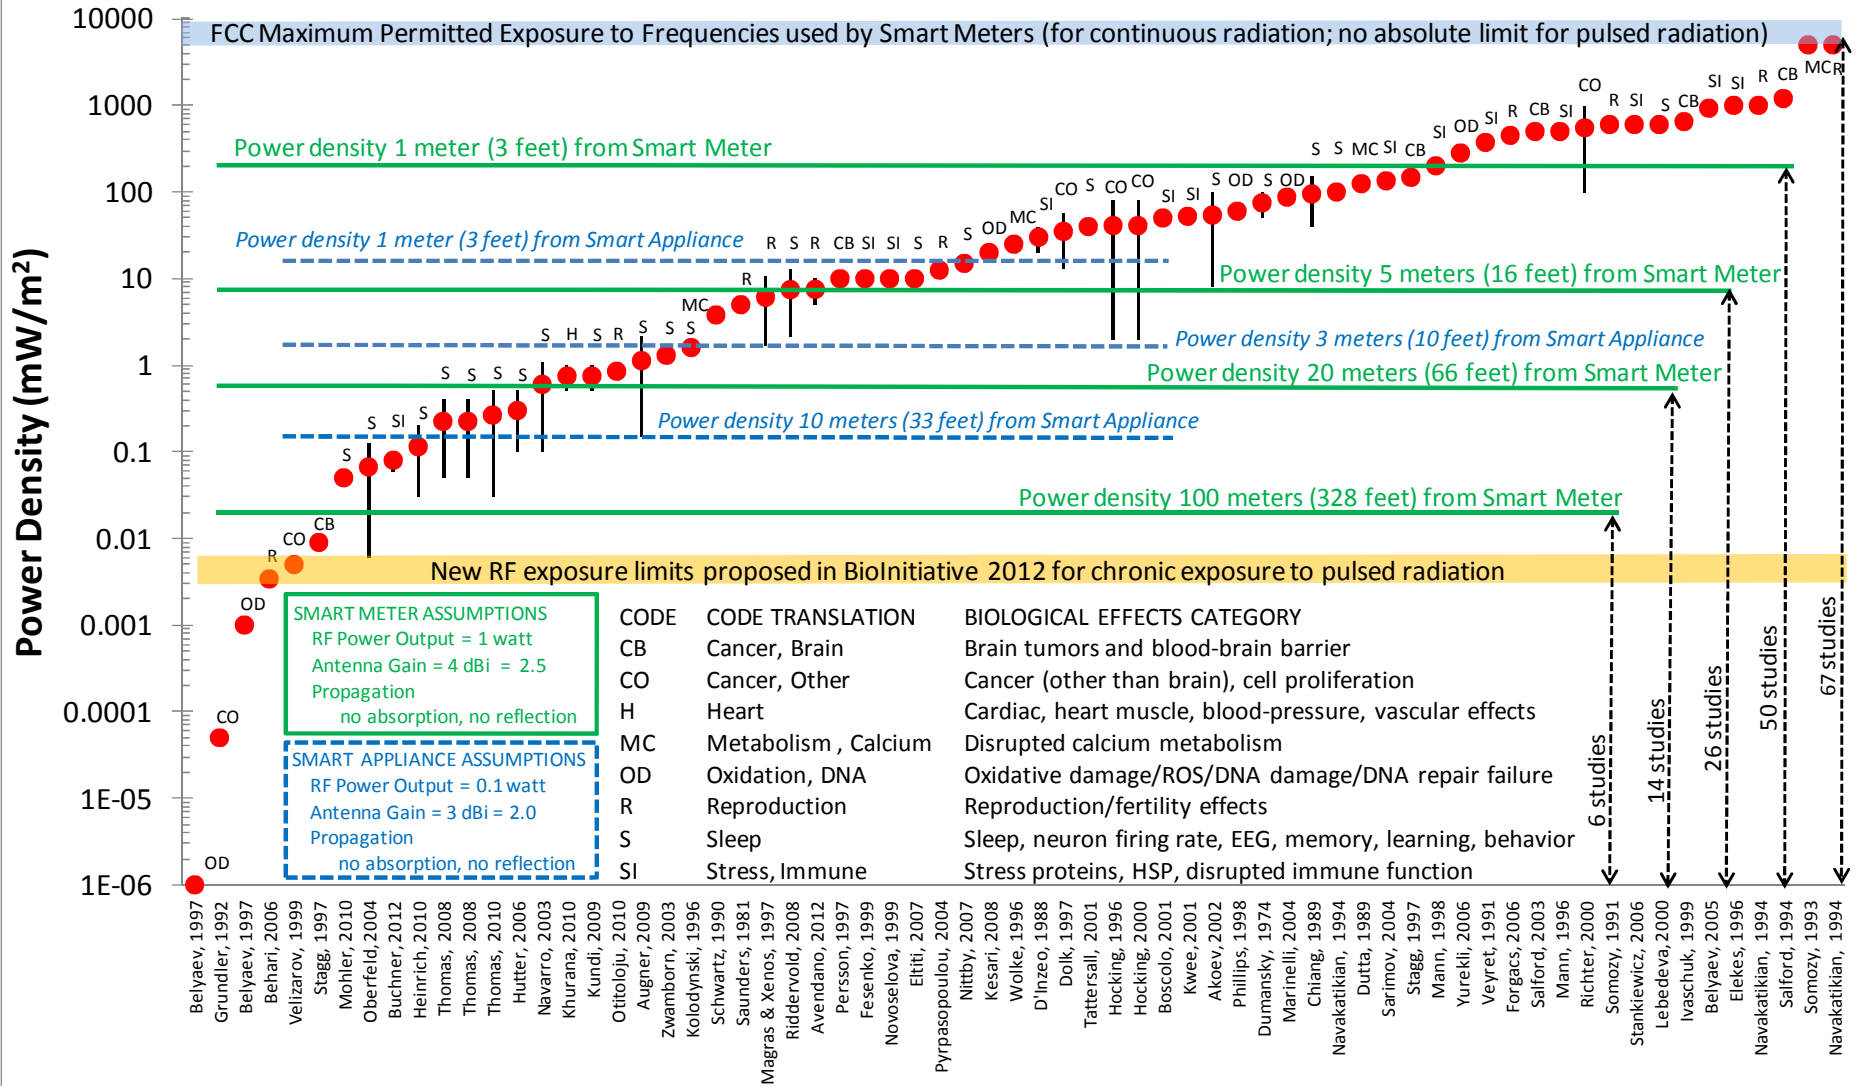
FCC Maximum Permitted Exposure to Frequencies used by Smart Meters (for continuous radiation; no absolute limit for pulsed radiation)

10000
1000
100
10
1
0.1
0.01
0.001
0.0001
1E-05
1E-06

Power Density ($mW/m^2$)

Power density 1 meter (3 feet) from Smart Meter

Power density 1 meter (3 feet) from Smart Appliance

Power density 5 meters (16 feet) from Smart Meter

Power density 3 meters (10 feet) from Smart Appliance

Power density 20 meters (66 feet) from Smart Meter

Power density 10 meters (33 feet) from Smart Appliance

Power density 100 meters (328 feet) from Smart Meter

New RF exposure limits proposed in BioInitiative 2012 for chronic exposure to pulsed radiation

OD CO OD R CO CB S S SI S S S S S S H S R S S S MC R R S R CB SI SI S R S OD MC SI CO S CO CO SI SI S OD S OD S S MC SI CB SI OD SI R CB SI CO R SI S CB SI SI R CB MC R

SMART METER ASSUMPTIONS
RF Power Output = 1 watt
Antenna Gain = 4 dBi = 2.5
Propagation
no absorption, no reflection

SMART APPLIANCE ASSUMPTIONS
RF Power Output = 0.1 watt
Antenna Gain = 3 dBi = 2.0
Propagation
no absorption, no reflection

| CODE | CODE TRANSLATION | BIOLOGICAL EFFECTS CATEGORY |
|---|---|---|
| CB | Cancer, Brain | Brain tumors and blood-brain barrier |
| CO | Cancer, Other | Cancer (other than brain), cell proliferation |
| H | Heart | Cardiac, heart muscle, blood-pressure, vascular effects |
| MC | Metabolism, Calcium | Disrupted calcium metabolism |
| OD | Oxidation, DNA | Oxidative damage/ROS/DNA damage/DNA repair failure |
| R | Reproduction | Reproduction/fertility effects |
| S | Sleep | Sleep, neuron firing rate, EEG, memory, learning, behavior |
| SI | Stress, Immune | Stress proteins, HSP, disrupted immune function |

6 studies
14 studies
26 studies
50 studies
67 studies

Belyaev, 1997
Grundler, 1992
Belyaev, 1997
Behari, 2006
Velizarov, 1999
Stagg, 1997
Mohler, 2010
Oberfeld, 2004
Buchner, 2012
Heinrich, 2010
Thomas, 2008
Thomas, 2008
Thomas, 2010
Hutter, 2006
Navarro, 2003
Khurana, 2010
Kundi, 2009
Otitoloju, 2010
Augner, 2009
Zwamborn, 2003
Kolodynski, 1996
Schwartz, 1990
Saunders, 1981
Magras & Xenos, 1997
Riddervold, 2008
Avendano, 2012
Persson, 1997
Fesenko, 1999
Novoselova, 1999
Eltiti, 2007
Pyrpasopoulou, 2004
Nittby, 2007
Kesari, 2008
Wolke, 1996
D'Inzeo, 1988
Dolk, 1997
Tattersall, 2001
Hocking, 1996
Hocking, 2000
Boscolo, 2001
Kwee, 2001
Akoev, 2002
Phillips, 1998
Dumansky, 1974
Marinelli, 2004
Chiang, 1989
Navakatikian, 1994
Dutta, 1989
Sarimov, 2004
Stagg, 1997
Mann, 1998
Yurekli, 2006
Veyret, 1991
Forgacs, 2006
Salford, 2003
Mann, 1996
Richter, 2000
Somozy, 1991
Stankiewicz, 2006
Lebedeva, 2000
Ivaschuk, 1999
Belyaev, 2005
Elekes, 1996
Navakatikian, 1994
Salford, 1994
Somozy, 1993
Navakatikian, 1994